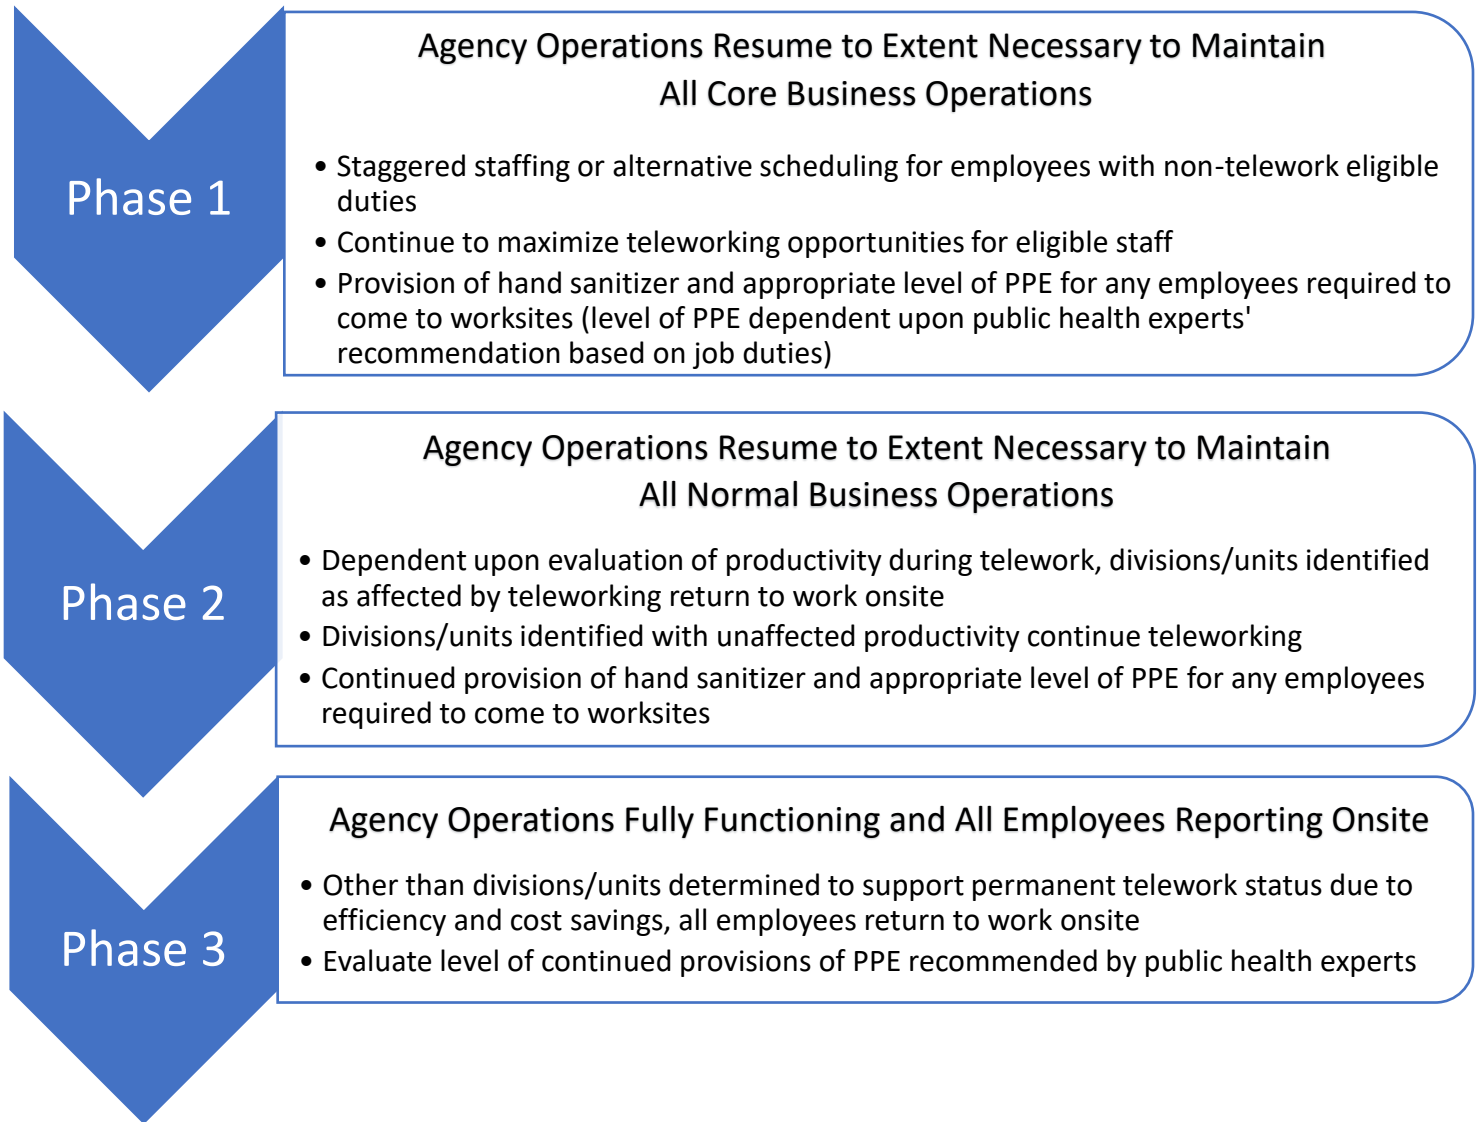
Phase 1

Agency Operations Resume to Extent Necessary to Maintain All Core Business Operations

• Staggered staffing or alternative scheduling for employees with non-telework eligible duties
• Continue to maximize teleworking opportunities for eligible staff
• Provision of hand sanitizer and appropriate level of PPE for any employees required to come to worksites (level of PPE dependent upon public health experts' recommendation based on job duties)

Phase 2

Agency Operations Resume to Extent Necessary to Maintain All Normal Business Operations

• Dependent upon evaluation of productivity during telework, divisions/units identified as affected by teleworking return to work onsite
• Divisions/units identified with unaffected productivity continue teleworking
• Continued provision of hand sanitizer and appropriate level of PPE for any employees required to come to worksites

Phase 3

Agency Operations Fully Functioning and All Employees Reporting Onsite

• Other than divisions/units determined to support permanent telework status due to efficiency and cost savings, all employees return to work onsite
• Evaluate level of continued provisions of PPE recommended by public health experts